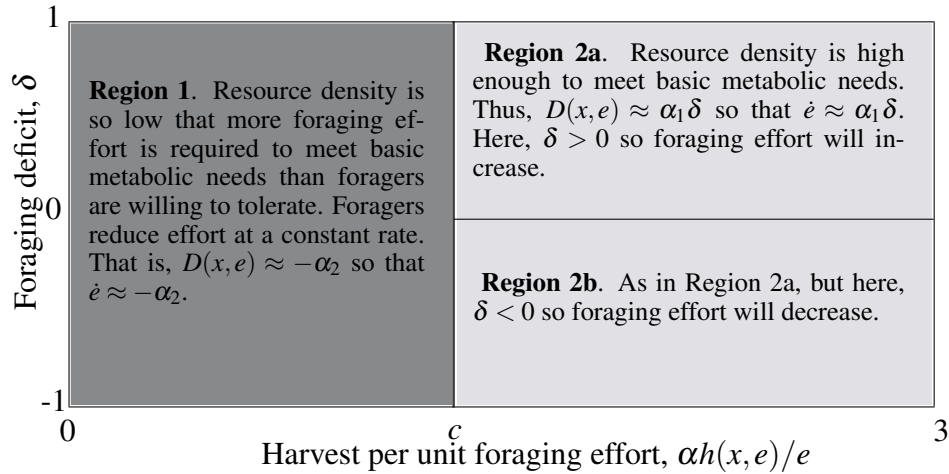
1

Foraging deficit, $\delta$

0

-1

**Region 1**. Resource density is so low that more foraging effort is required to meet basic metabolic needs than foragers are willing to tolerate. Foragers reduce effort at a constant rate. That is, $D(x,e) \approx -\alpha_2$ so that $\dot{e} \approx -\alpha_2$.

**Region 2a**. Resource density is high enough to meet basic metabolic needs. Thus, $D(x,e) \approx \alpha_1 \delta$ so that $\dot{e} \approx \alpha_1 \delta$. Here, $\delta > 0$ so foraging effort will increase.

**Region 2b**. As in Region 2a, but here, $\delta < 0$ so foraging effort will decrease.

0 $c$ 3

Harvest per unit foraging effort, $\alpha h(x,e)/e$